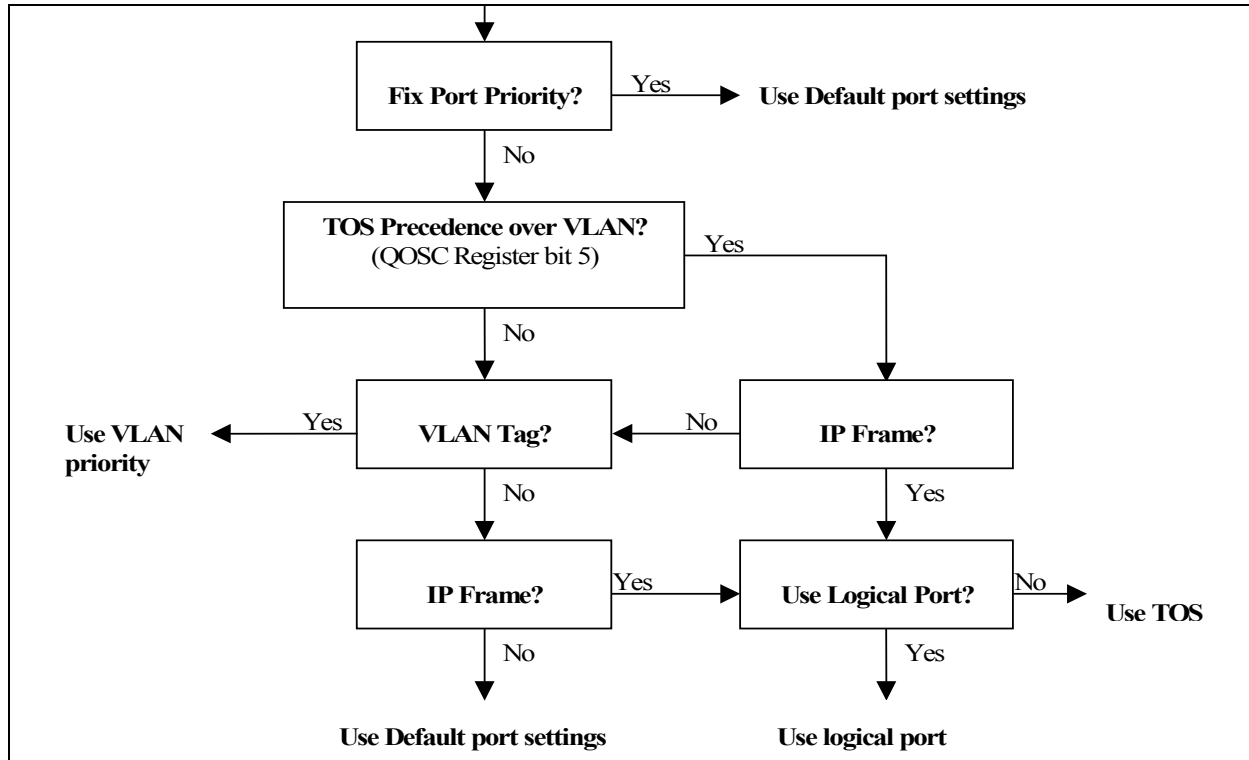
Fix Port Priority?

Yes

Use Default port settings

No

TOS Precedence over VLAN?
(QOSC Register bit 5)

Yes

No

Use VLAN priority

Yes

VLAN Tag?

No

IP Frame?

No

Yes

IP Frame?

Yes

Use Logical Port?

No

Use TOS

No

Yes

Use Default port settings

Use logical port